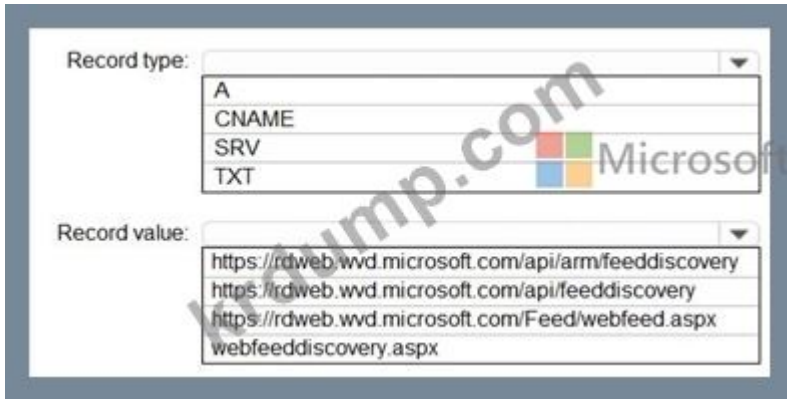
Record type:

A
CNAME
SRV
TXT

Record value:

https://rdweb.wvd.microsoft.com/api/arm/feeddiscovery
https://rdweb.wvd.microsoft.com/api/feeddiscovery
https://rdweb.wvd.microsoft.com/Feed/webfeed.aspx
webfeeddiscovery.aspx

krdump.com

Microsoft